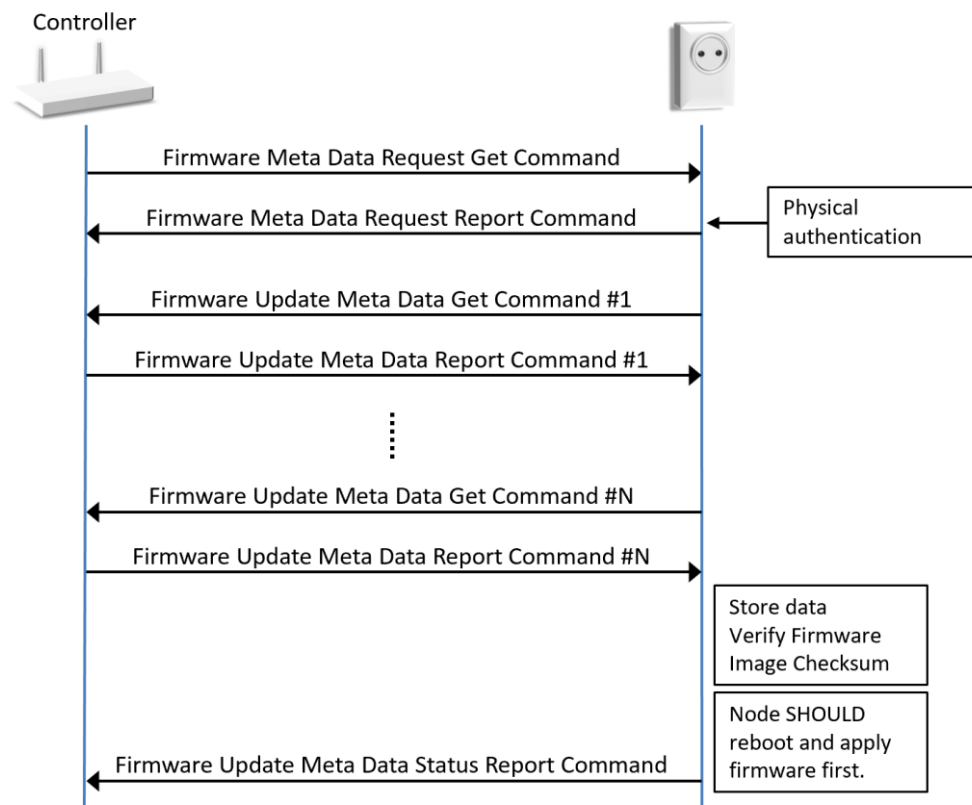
Controller

Firmware Meta Data Request Get Command

Firmware Meta Data Request Report Command

Physical authentication

Firmware Update Meta Data Get Command #1

Firmware Update Meta Data Report Command #1

Firmware Update Meta Data Get Command #N

Firmware Update Meta Data Report Command #N

Store data
Verify Firmware Image Checksum

Node SHOULD reboot and apply firmware first.

Firmware Update Meta Data Status Report Command